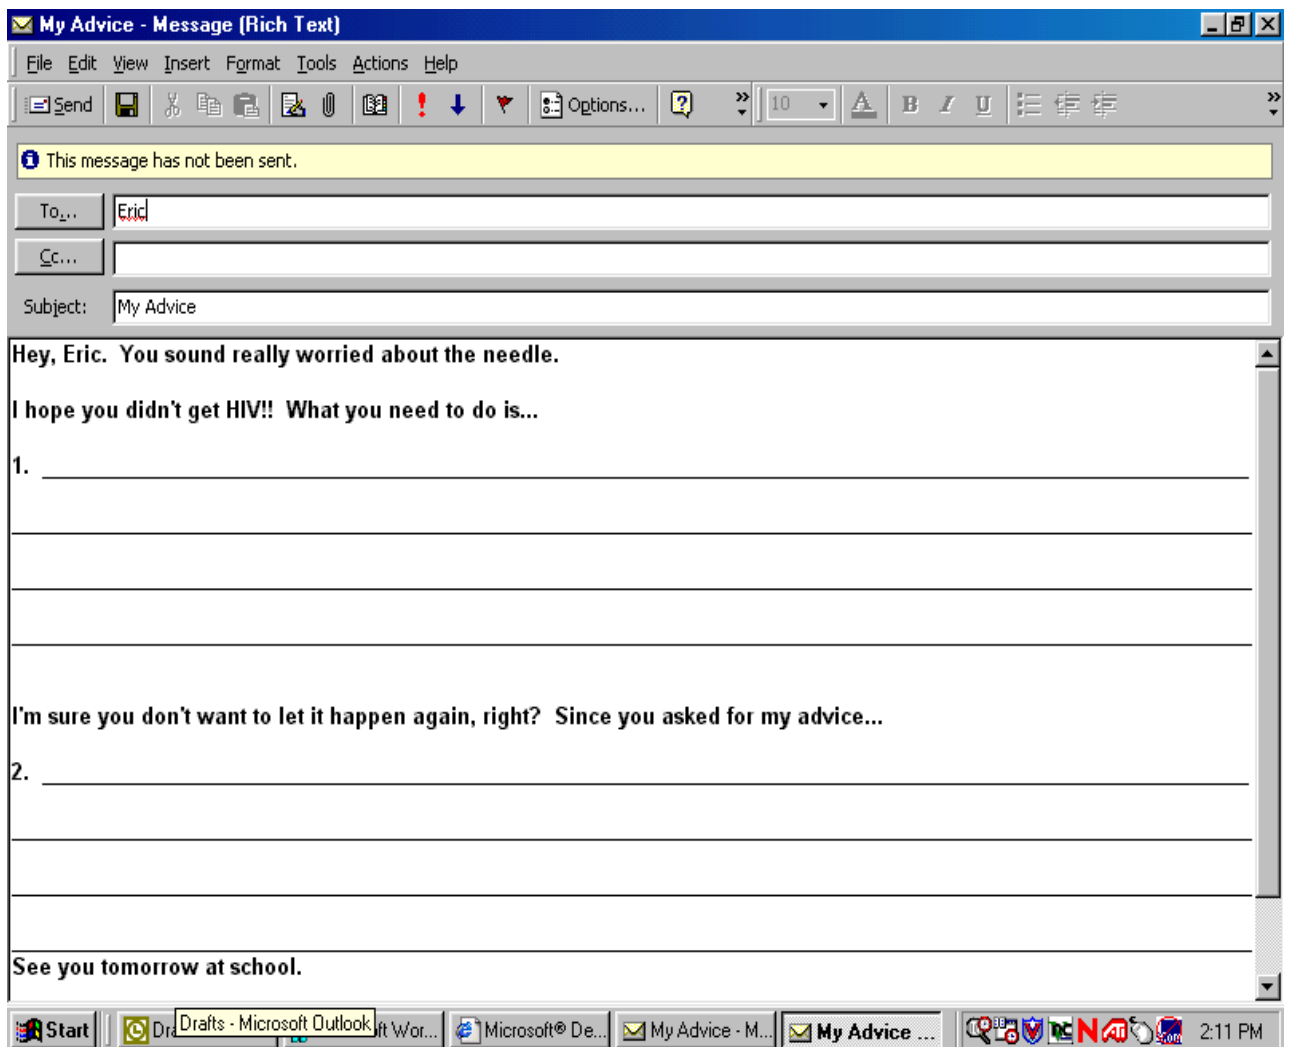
My Advice - Message (Rich Text)

File Edit View Insert Format Tools Actions Help

Send Options... 10 B I U

This message has not been sent.

To... Eric

Cc...

Subject: My Advice

Hey, Eric. You sound really worried about the needle.

I hope you didn't get HIV!! What you need to do is...

1. ______

I'm sure you don't want to let it happen again, right? Since you asked for my advice...

2. ______

See you tomorrow at school.

Start Dra Drafts - Microsoft Outlook ft Wor... Microsoft® De... My Advice - M... My Advice ... 2:11 PM